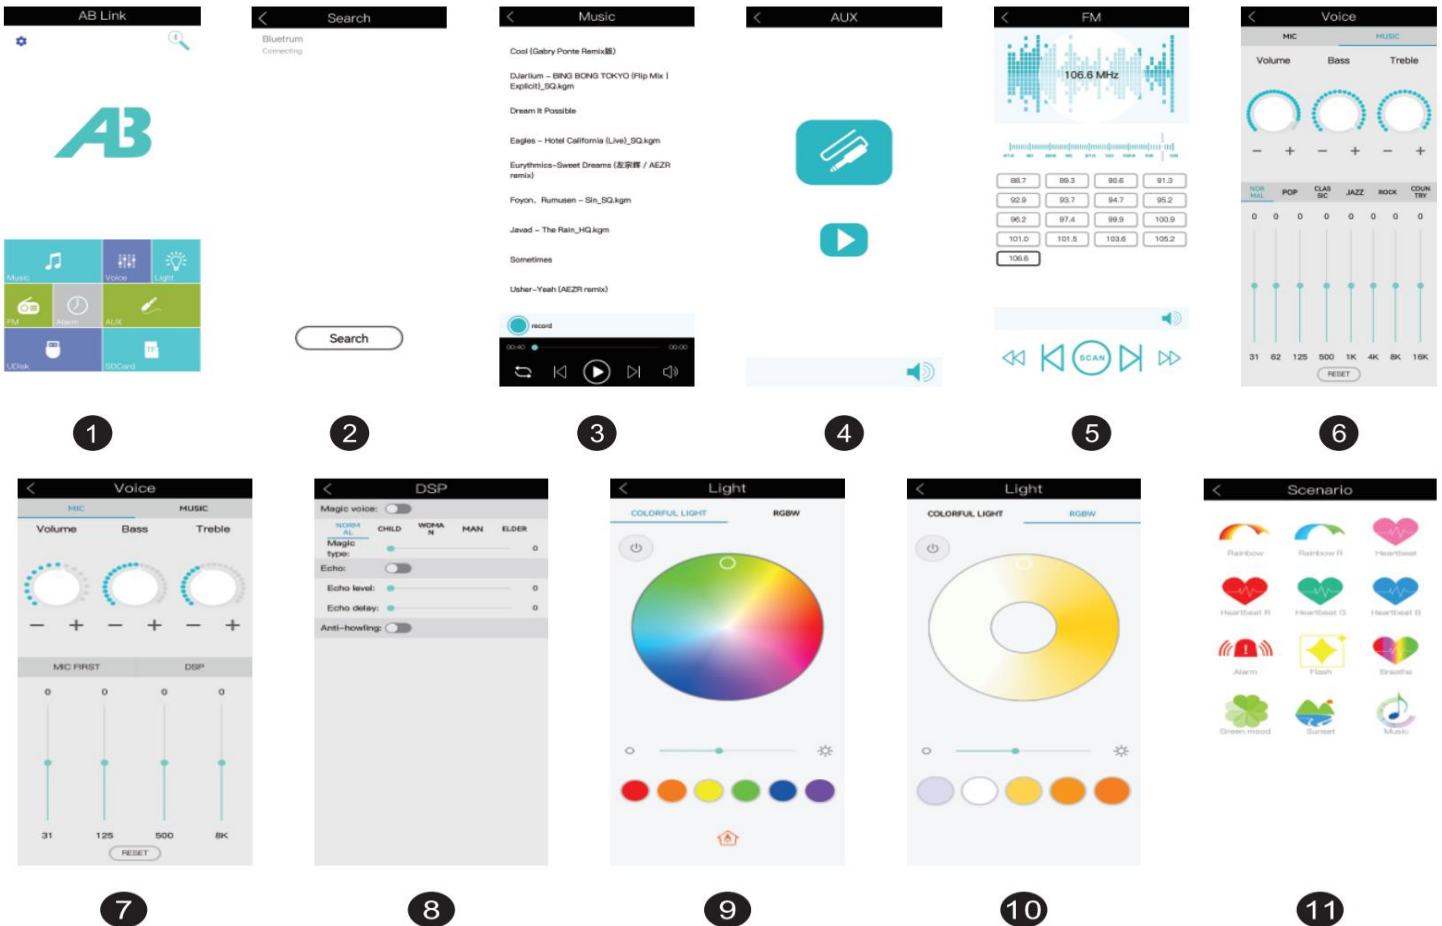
AB Link

Music Voice Light
FM Alarm AUX
UDisk SDCard

1

Search

Bluetrum
Connecting

Search

2

Music

Cool (Gabry Ponte Remix版)

DJarlium – BING BONG TOKYO (Flip Mix | Explicit)_SQ.kgm

Dream It Possible

Eagles – Hotel California (Live)_SQ.kgm

Eurythmics-Sweet Dreams (左宗棠 / AEZR remix)

Foyon、Rumusen – Sin_SQ.kgm

Javad – The Rain_HQ.kgm

Sometimes

Usher–Yeah (AEZR remix)

record

00:40 00:00

3

AUX

4

FM

106.6 MHz

| 88.7 | 89.3 | 90.6 | 91.3 |
|---|---|---|---|
| 92.9 | 93.7 | 94.7 | 95.2 |
| 96.2 | 97.4 | 99.9 | 100.9 |
| 101.0 | 101.5 | 103.6 | 105.2 |
| 106.6 | | | |

SCAN

5

Voice

MIC MUSIC

Volume Bass Treble

NORMAL POP CLASSIC JAZZ ROCK COUNTRY

0 0 0 0 0 0 0 0

31 62 125 500 1K 4K 8K 16K

RESET

6

Voice

MIC MUSIC

Volume Bass Treble

MIC FIRST DSP

0 0 0 0

31 125 500 8K

RESET

7

DSP

Magic voice:

NORMAL CHILD WOMAN MAN ELDER

Magic type: 0

Echo:

Echo level: 0

Echo delay: 0

Anti-howling:

8

Light

COLORFUL LIGHT RGBW

9

Light

COLORFUL LIGHT RGBW

10

Scenario

Rainbow Rainbow R Heartbeat
Heartbeat R Heartbeat G Heartbeat B
Alarm Flash Breathe
Green mood Sunset Music

11